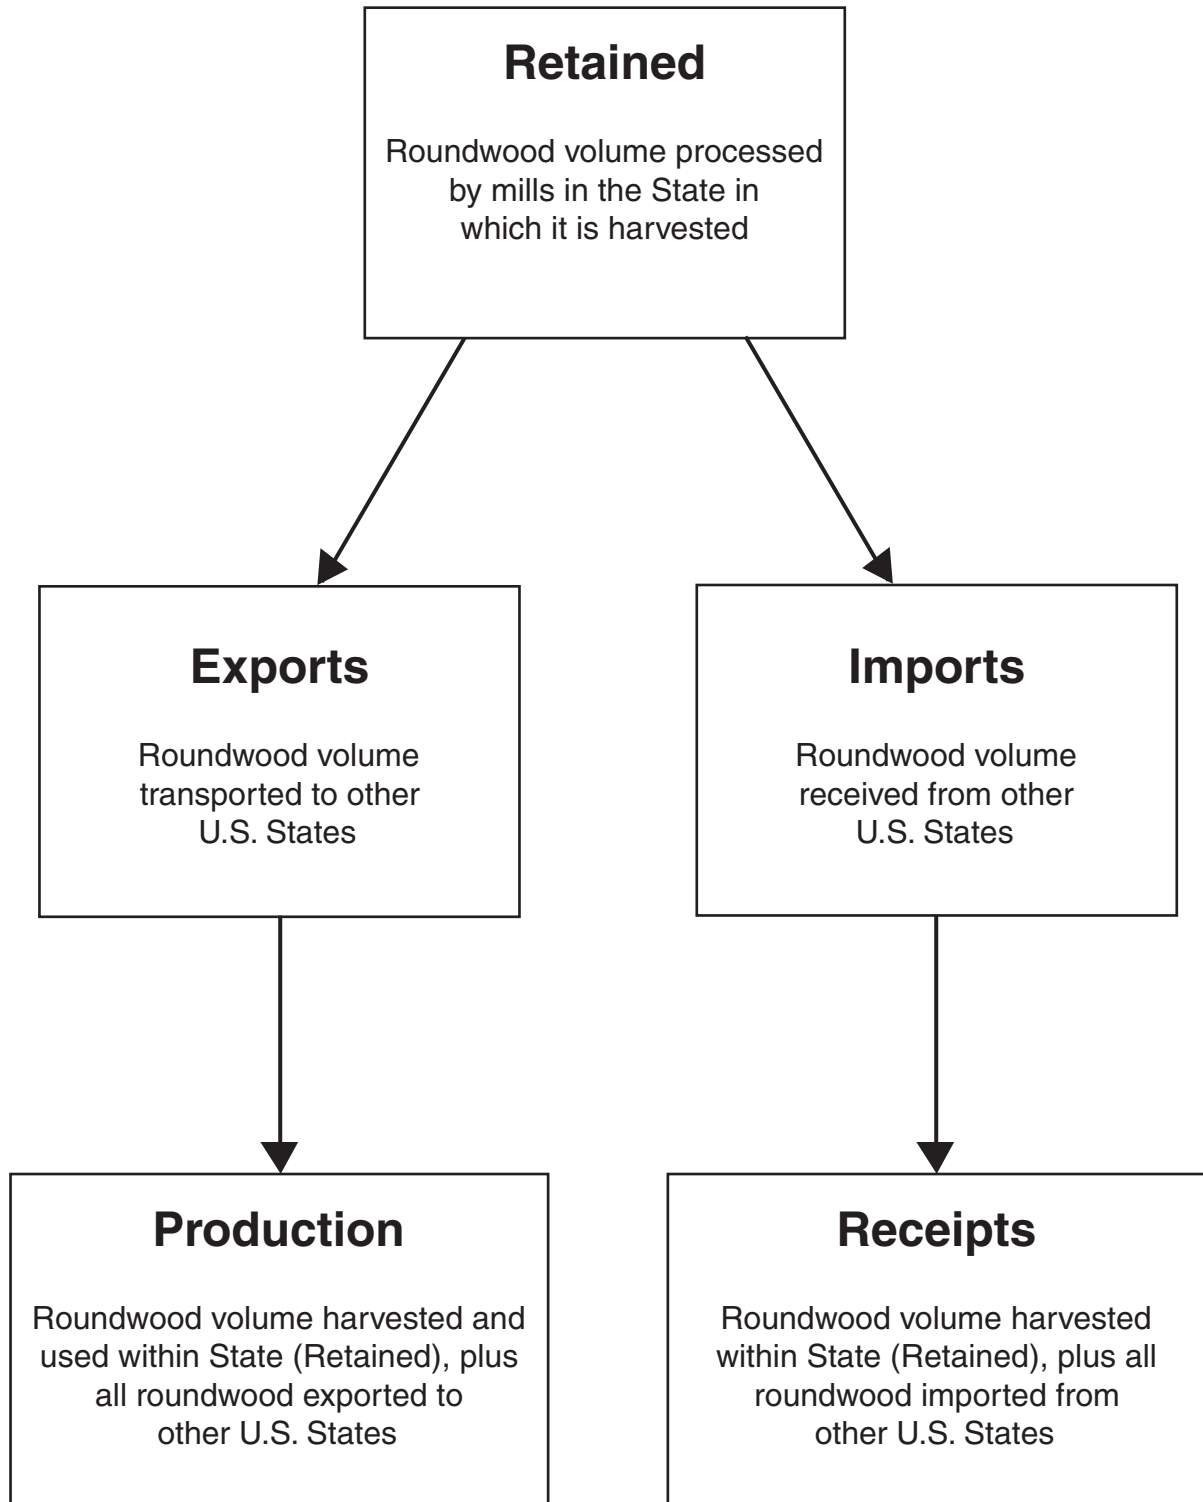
Retained

Roundwood volume processed by mills in the State in which it is harvested

Exports

Roundwood volume transported to other U.S. States

Imports

Roundwood volume received from other U.S. States

Production

Roundwood volume harvested and used within State (Retained), plus all roundwood exported to other U.S. States

Receipts

Roundwood volume harvested within State (Retained), plus all roundwood imported from other U.S. States